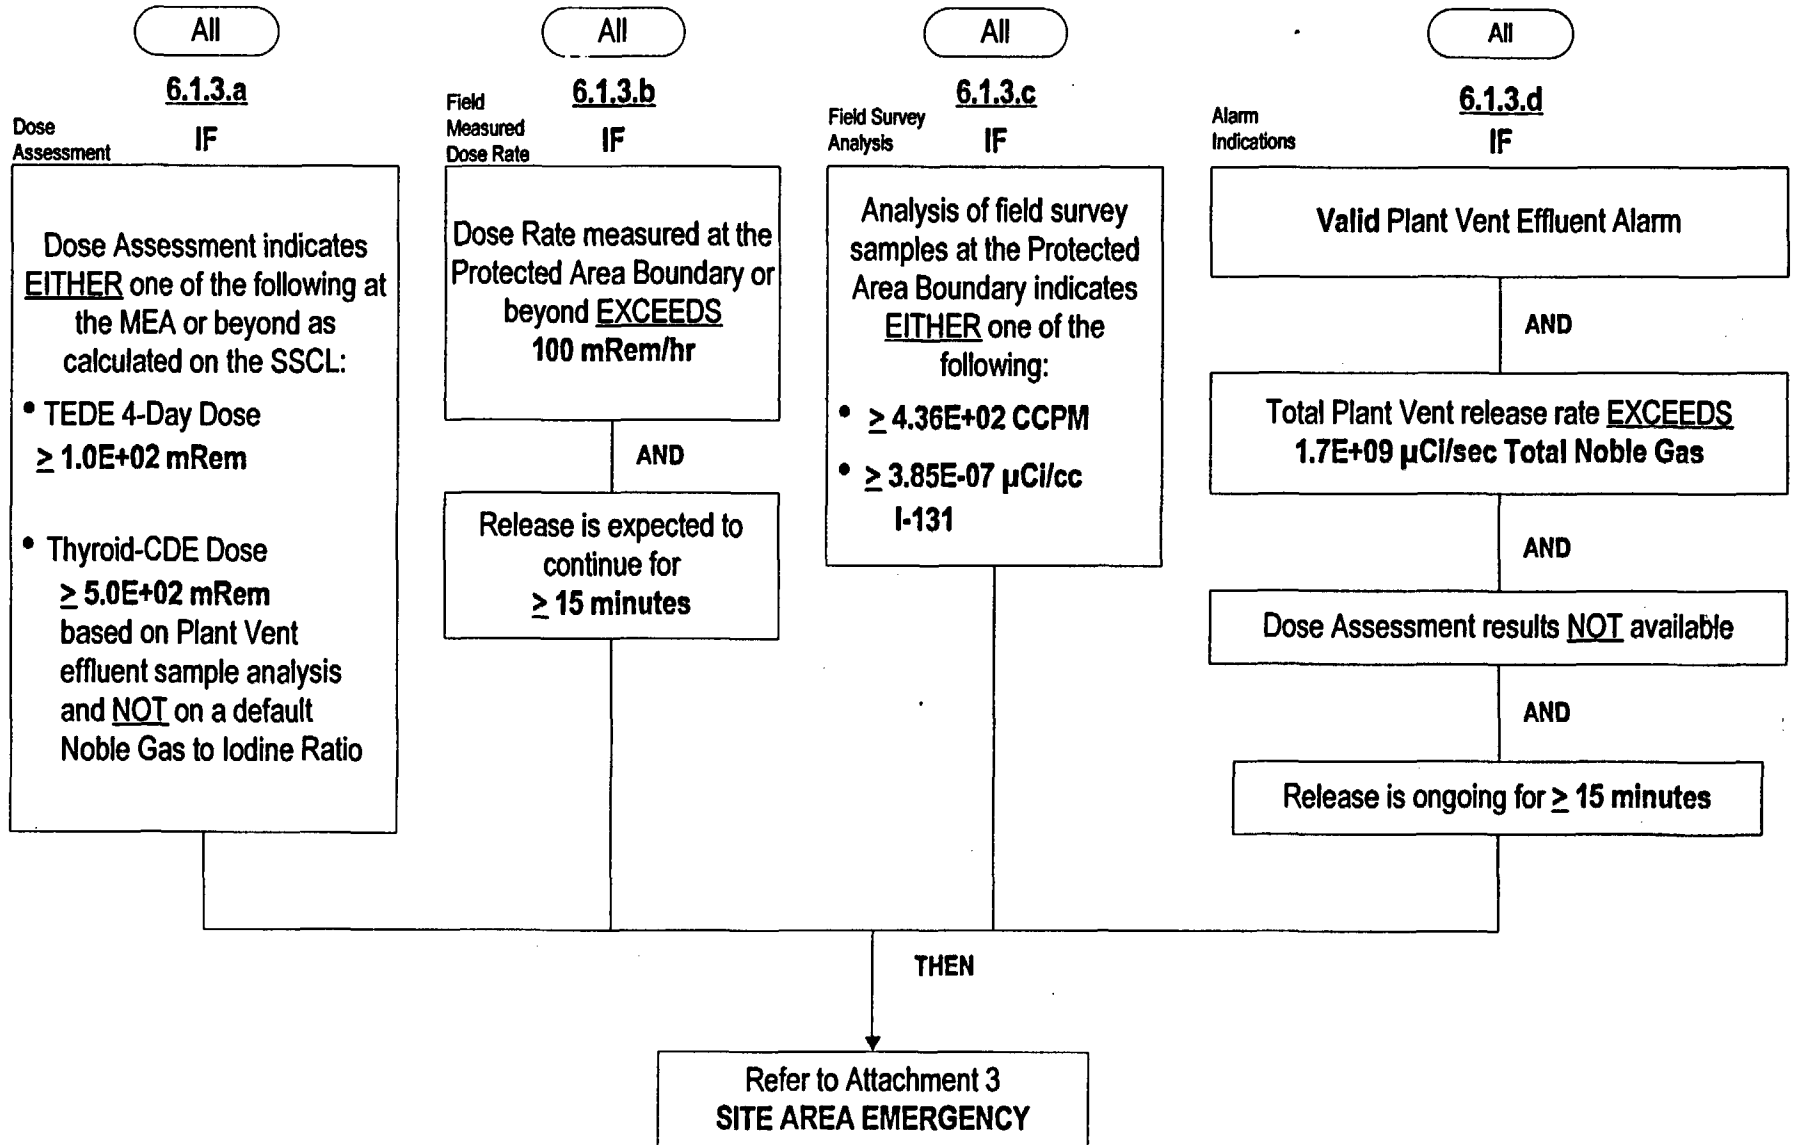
All

6.1.3.a

Dose Assessment

IF

Dose Assessment indicates EITHER one of the following at the MEA or beyond as calculated on the SSCL:

• TEDE 4-Day Dose $\geq$ 1.0E+02 mRem

• Thyroid-CDE Dose $\geq$ 5.0E+02 mRem based on Plant Vent effluent sample analysis and NOT on a default Noble Gas to Iodine Ratio

All

6.1.3.b

Field Measured Dose Rate

IF

Dose Rate measured at the Protected Area Boundary or beyond EXCEEDS 100 mRem/hr

AND

Release is expected to continue for $\geq$ 15 minutes

All

6.1.3.c

Field Survey Analysis

IF

Analysis of field survey samples at the Protected Area Boundary indicates EITHER one of the following:

• $\geq$ 4.36E+02 CCPM

• $\geq$ 3.85E-07 µCi/cc I-131

All

6.1.3.d

Alarm Indications

IF

Valid Plant Vent Effluent Alarm

AND

Total Plant Vent release rate EXCEEDS 1.7E+09 µCi/sec Total Noble Gas

AND

Dose Assessment results NOT available

AND

Release is ongoing for $\geq$ 15 minutes

THEN

Refer to Attachment 3
SITE AREA EMERGENCY